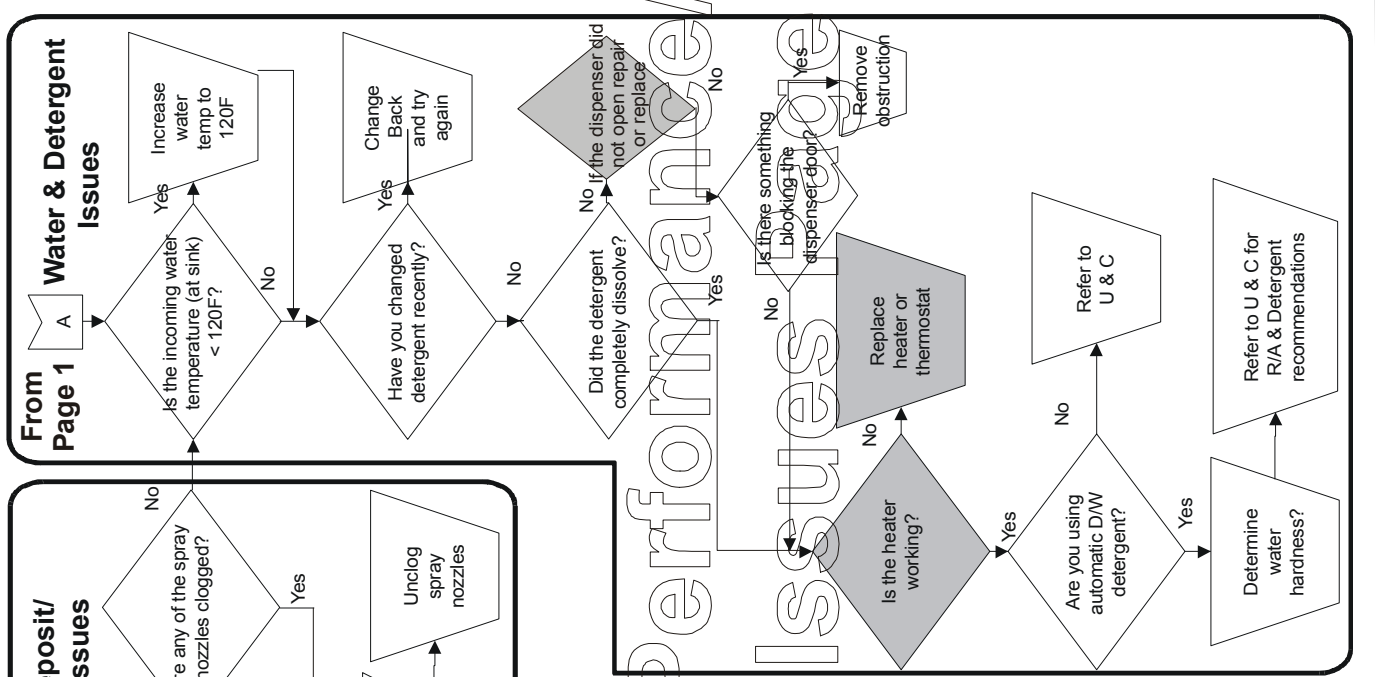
From Page 1

A

Water & Detergent Issues

Is the incoming water temperature (at sink) < 120F?

Yes

Increase water temp to 120F

No

Have you changed detergent recently?

Yes

Change Back and try again

No

Did the detergent completely dissolve?

No

If the dispenser did not open repair or replace

No

Is there something blocking the dispenser door?

Yes

Remove obstruction

No

Yes

Is the heater working?

No

Replace heater or thermostat

Yes

Are you using automatic D/W detergent?

No

Refer to U & C

Yes

Determine water hardness?

Refer to U & C for R/A & Detergent recommendations

posit/ Issues

re any of the spray nozzles clogged?

No

Yes

Unclog spray nozzles

Performance Issues Page